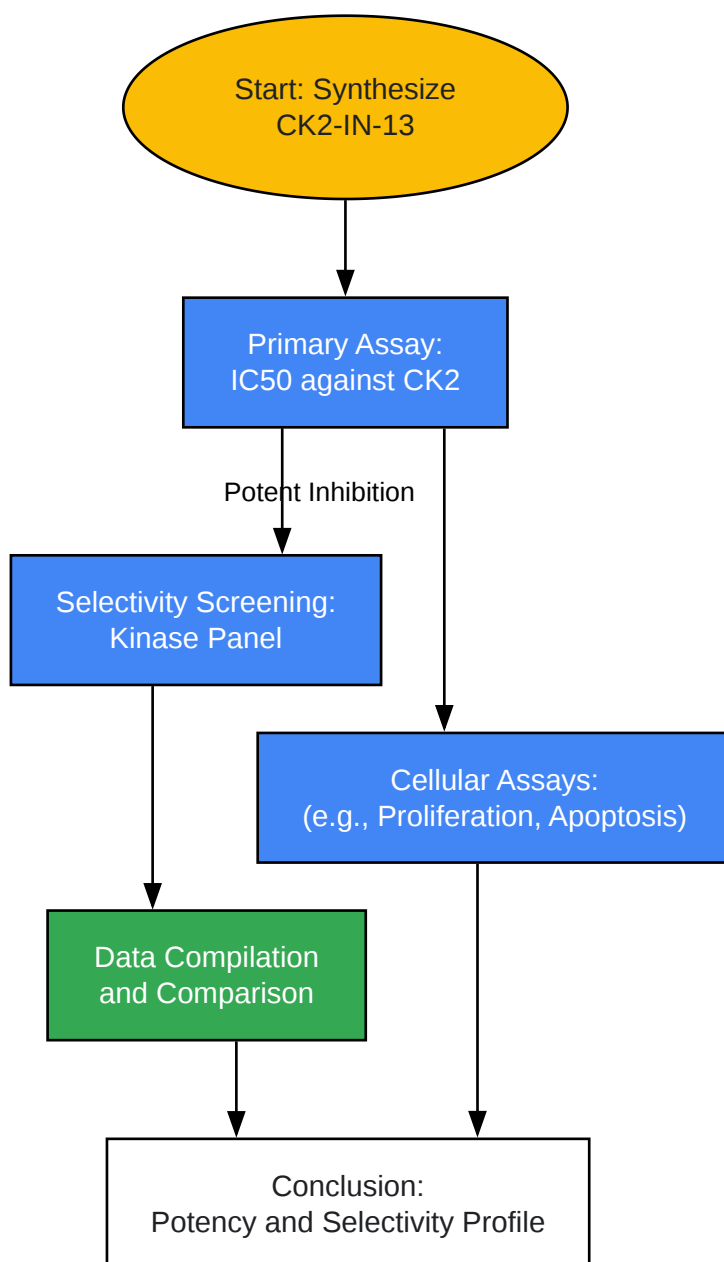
Start: Synthesize
CK2-IN-13

Primary Assay:
IC50 against CK2

Potent Inhibition

Selectivity Screening:
Kinase Panel

Cellular Assays:
(e.g., Proliferation, Apoptosis)

Data Compilation
and Comparison

Conclusion:
Potency and Selectivity Profile